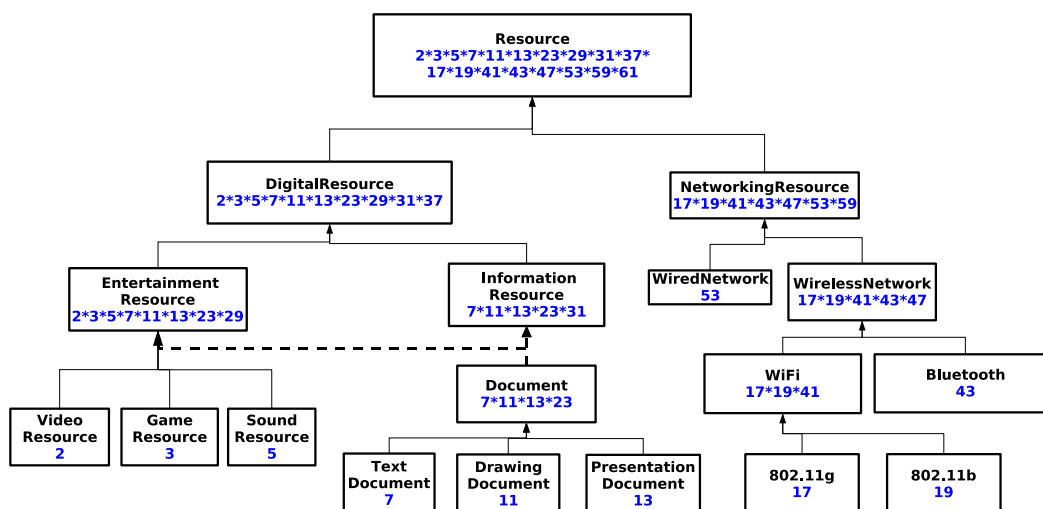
Resource
2*3*5*7*11*13*23*29*31*37*
17*19*41*43*47*53*59*61

DigitalResource
2*3*5*7*11*13*23*29*31*37

NetworkingResource
17*19*41*43*47*53*59

Entertainment Resource
2*3*5*7*11*13*23*29

Information Resource
7*11*13*23*31

WiredNetwork
53

WirelessNetwork
17*19*41*43*47

Document
7*11*13*23

WiFi
17*19*41

Bluetooth
43

Video Resource
2

Game Resource
3

Sound Resource
5

Text Document
7

Drawing Document
11

Presentation Document
13

802.11g
17

802.11b
19